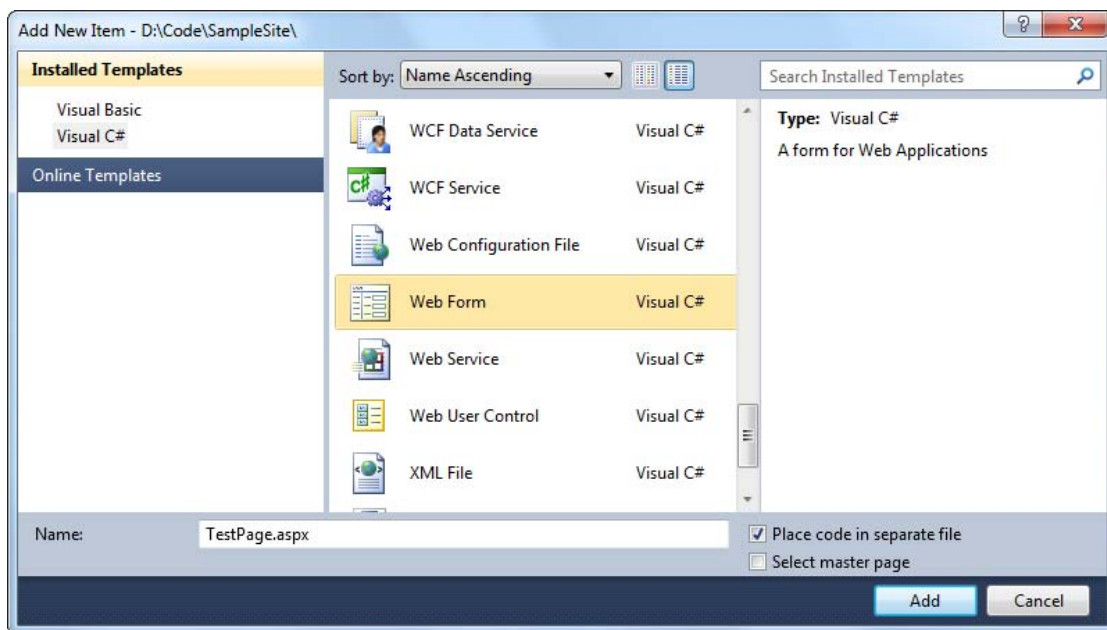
Add New Item - D:\Code\SampleSite\

?

Installed Templates

Visual Basic
Visual C#

Online Templates

Sort by: Name Ascending

Search Installed Templates

| | |
|---|---|
| WCF Data Service | Visual C# |
| WCF Service | Visual C# |
| Web Configuration File | Visual C# |
| Web Form | Visual C# |
| Web Service | Visual C# |
| Web User Control | Visual C# |
| XML File | Visual C# |

Type: Visual C#
A form for Web Applications

Name: TestPage.aspx

Place code in separate file
Select master page

Add
Cancel